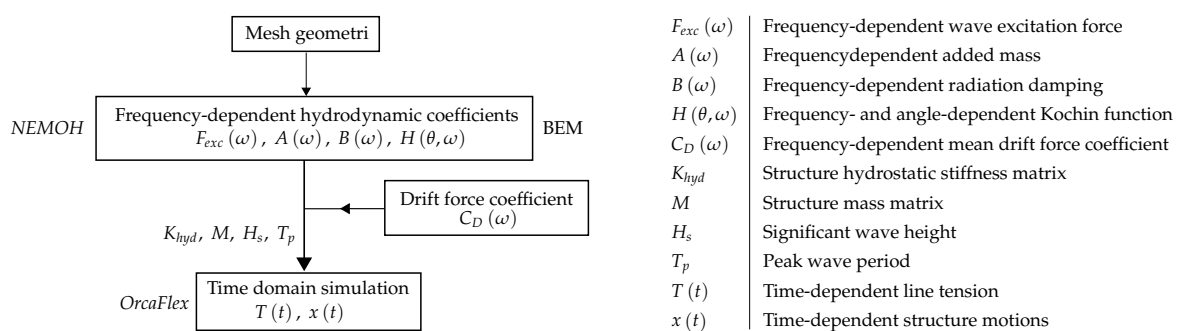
Mesh geometri

NEMOH

Frequency-dependent hydrodynamic coefficients
$F_{exc}(\omega)$ , $A(\omega)$ , $B(\omega)$ , $H(\theta,\omega)$

BEM

Drift force coefficient
$C_D(\omega)$

$K_{hyd}$, $M$, $H_s$, $T_p$

OrcaFlex

Time domain simulation
$T(t)$ , $x(t)$

| | |
|---|---|
| $F_{exc}(\omega)$ | Frequency-dependent wave excitation force |
| $A(\omega)$ | Frequencydependent added mass |
| $B(\omega)$ | Frequency-dependent radiation damping |
| $H(\theta,\omega)$ | Frequency- and angle-dependent Kochin function |
| $C_D(\omega)$ | Frequency-dependent mean drift force coefficient |
| $K_{hyd}$ | Structure hydrostatic stiffness matrix |
| $M$ | Structure mass matrix |
| $H_s$ | Significant wave height |
| $T_p$ | Peak wave period |
| $T(t)$ | Time-dependent line tension |
| $x(t)$ | Time-dependent structure motions |